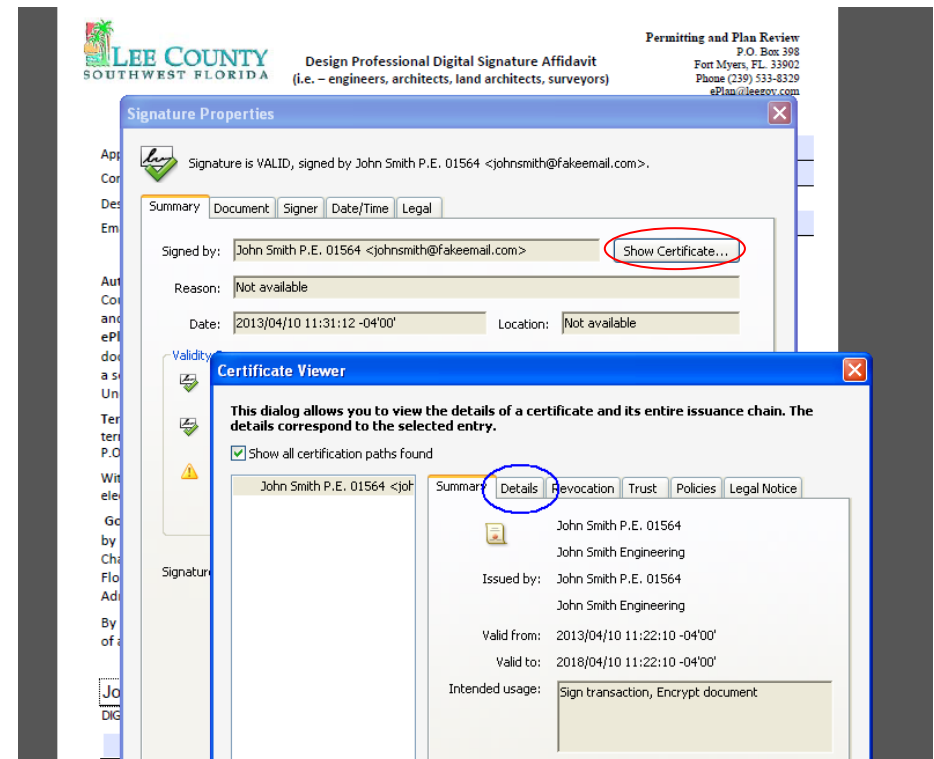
LEE COUNTY
SOUTHWEST FLORIDA

Design Professional Digital Signature Affidavit
(i.e. – engineers, architects, land architects, surveyors)

Permitting and Plan Review
P.O. Box 398
Fort Myers, FL. 33902
Phone (239) 533-8329
ePlan@leegov.com

Signature Properties

Signature is VALID, signed by John Smith P.E. 01564 <johnsmith@fakeemail.com>.

Summary | Document | Signer | Date/Time | Legal

Signed by: John Smith P.E. 01564 <johnsmith@fakeemail.com>
Show Certificate...

Reason: Not available

Date: 2013/04/10 11:31:12 -04'00'
Location: Not available

Validity

Signature

App
Cor
Des
Em

Aut
Co
and
ePl
doc
a s
Un

Ter
ter
P.O

Wit
ele

Go
by
Cha
Flo
Adı

By
of a

Jo
DIG

Certificate Viewer

This dialog allows you to view the details of a certificate and its entire issuance chain. The details correspond to the selected entry.

Show all certification paths found

John Smith P.E. 01564 <joh

Summary | Details | Revocation | Trust | Policies | Legal Notice

John Smith P.E. 01564
John Smith Engineering

Issued by: John Smith P.E. 01564
John Smith Engineering

Valid from: 2013/04/10 11:22:10 -04'00'

Valid to: 2018/04/10 11:22:10 -04'00'

Intended usage: Sign transaction, Encrypt document